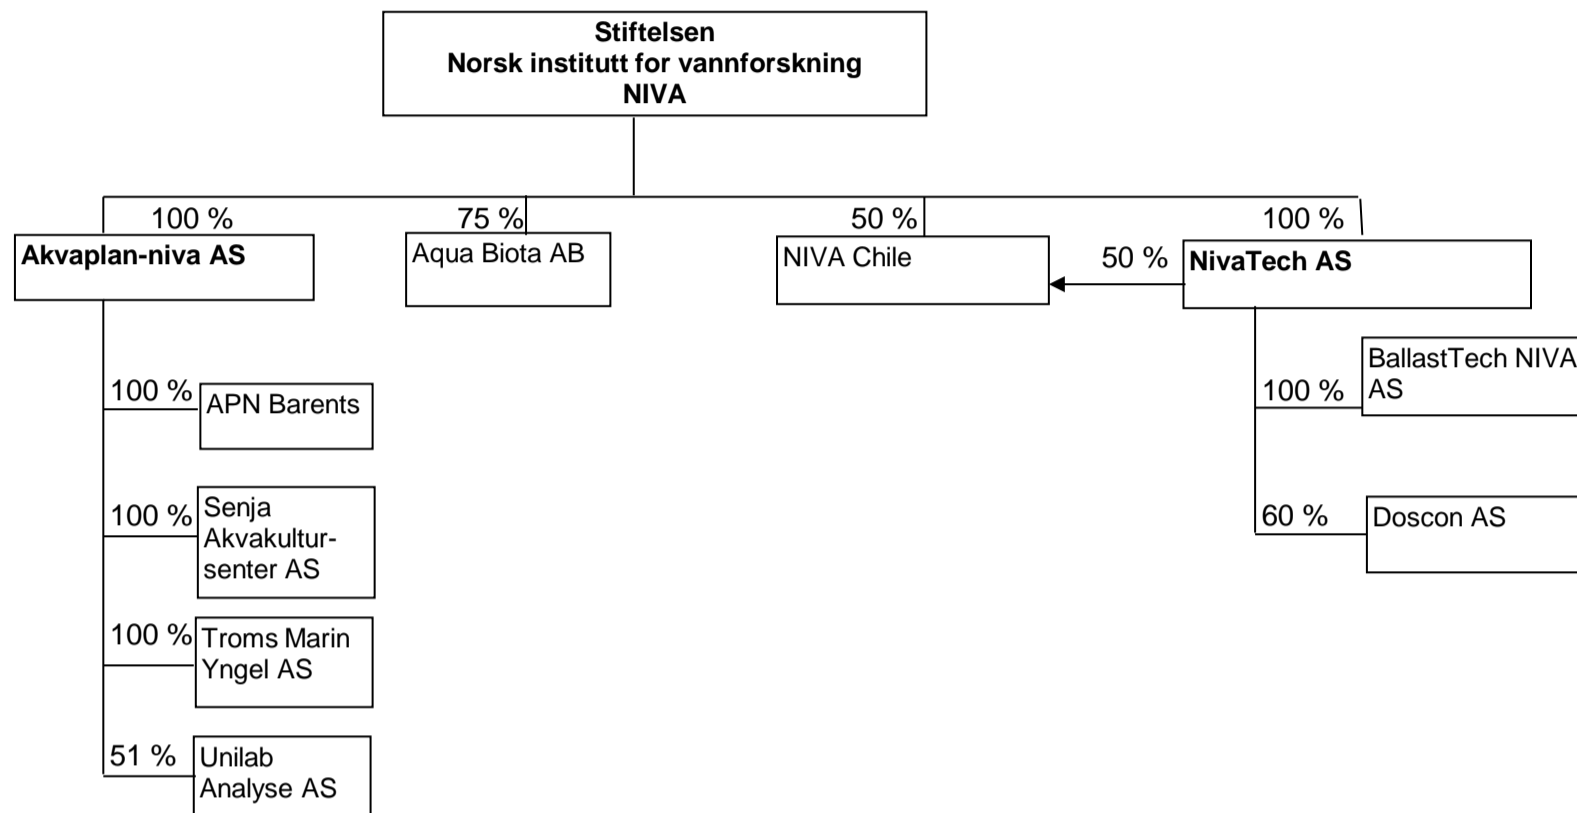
Stiftelsen
Norsk institutt for vannforskning
NIVA

100 %
Akvaplan-niva AS

75 %
Aqua Biota AB

50 %
NIVA Chile

100 %
50 %
NivaTech AS

100 %
APN Barents

100 %
Senja Akvakultursenter AS

100 %
Troms Marin Yngel AS

51 %
Unilab Analyse AS

100 %
BallastTech NIVA AS

60 %
Doscon AS